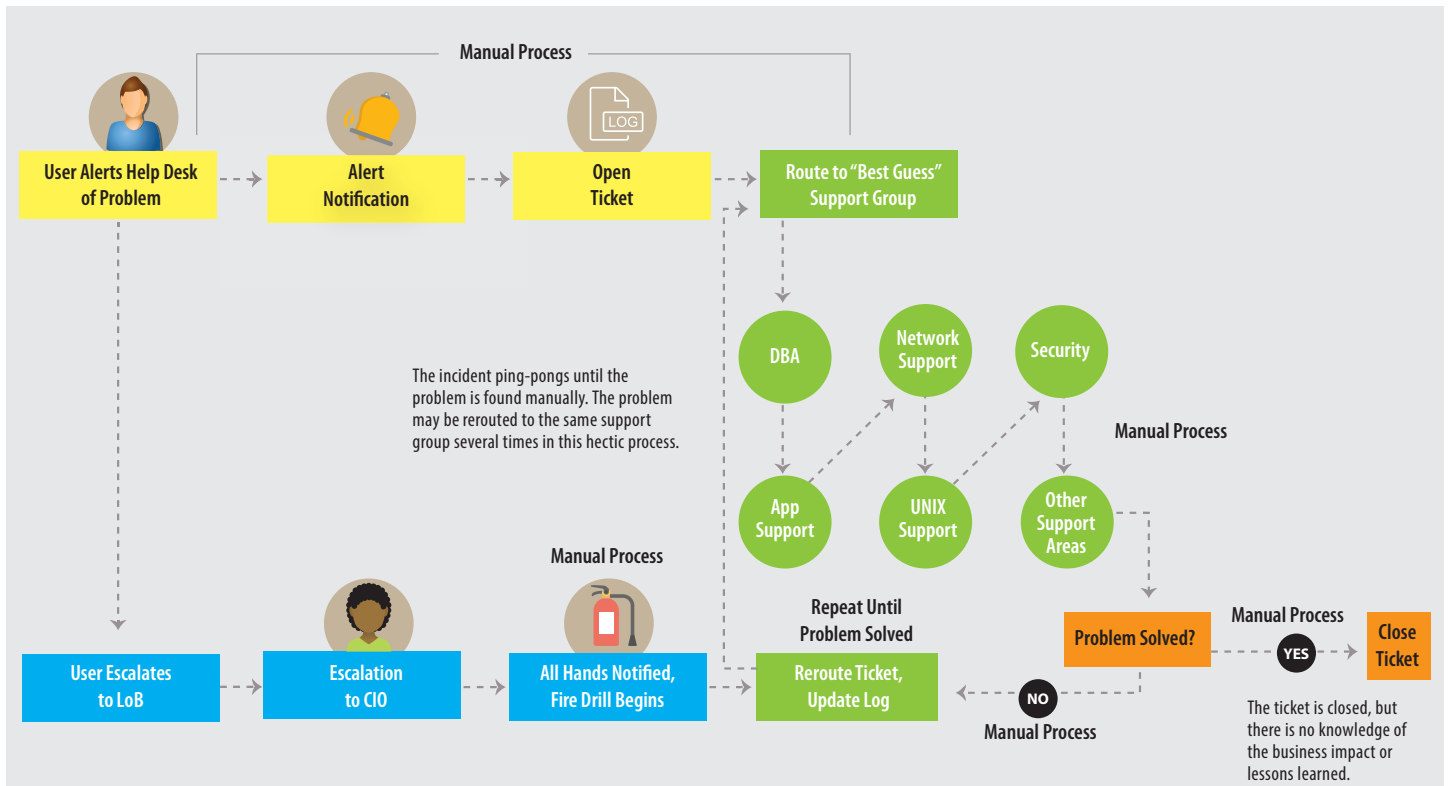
Manual Process

User Alerts Help Desk of Problem

LOG

Alert Notification

Open Ticket

Route to "Best Guess" Support Group

DBA

Network Support

Security

The incident ping-pongs until the problem is found manually. The problem may be rerouted to the same support group several times in this hectic process.

Manual Process

App Support

UNIX Support

Other Support Areas

Manual Process

User Escalates to LoB

Escalation to CIO

All Hands Notified, Fire Drill Begins

Repeat Until Problem Solved

Reroute Ticket, Update Log

Problem Solved?

Manual Process

YES

Close Ticket

NO

Manual Process

The ticket is closed, but there is no knowledge of the business impact or lessons learned.